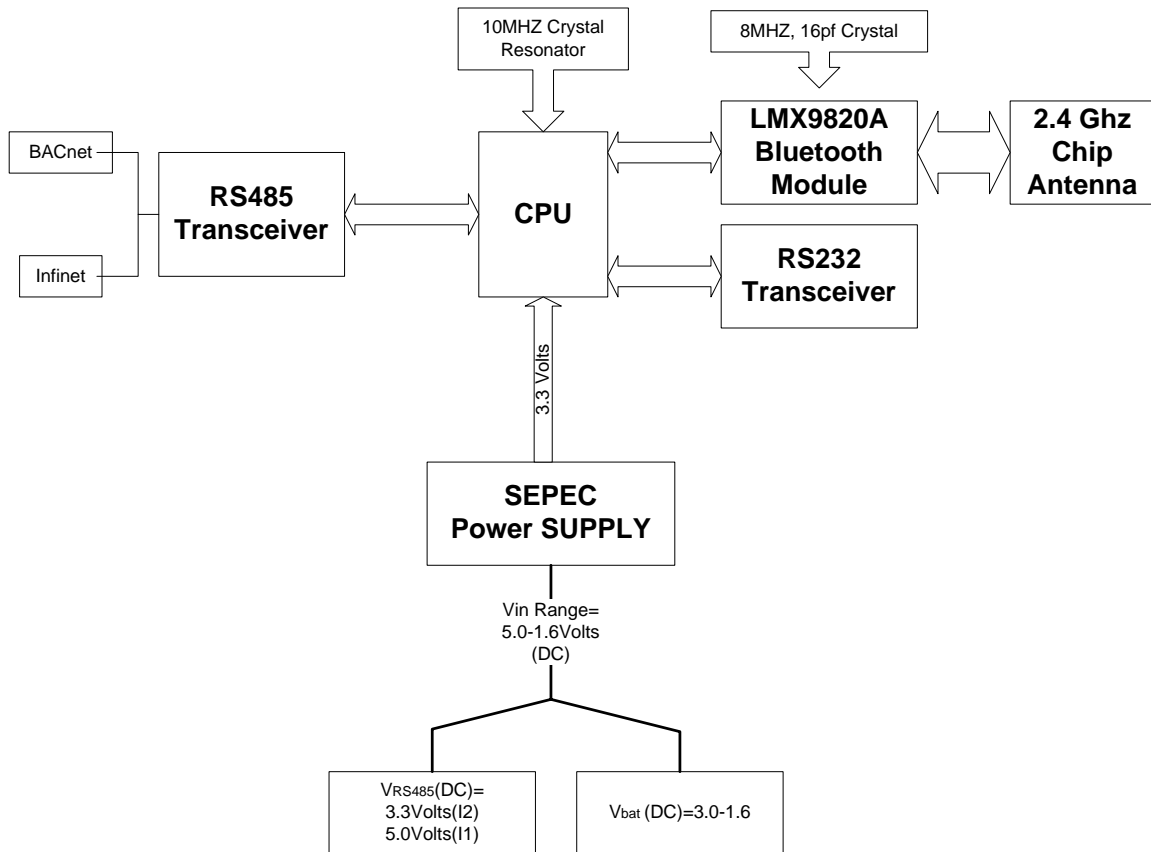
10MHZ Crystal Resonator

8MHZ, 16pf Crystal

BACnet

Infinet

RS485 Transceiver

CPU

LMX9820A Bluetooth Module

2.4 Ghz Chip Antenna

RS232 Transceiver

3.3 Volts

SEPEC Power SUPPLY

Vin Range= 5.0-1.6Volts (DC)

$V_{RS485}$(DC)= 3.3Volts(I2) 5.0Volts(I1)

$V_{bat}$ (DC)=3.0-1.6